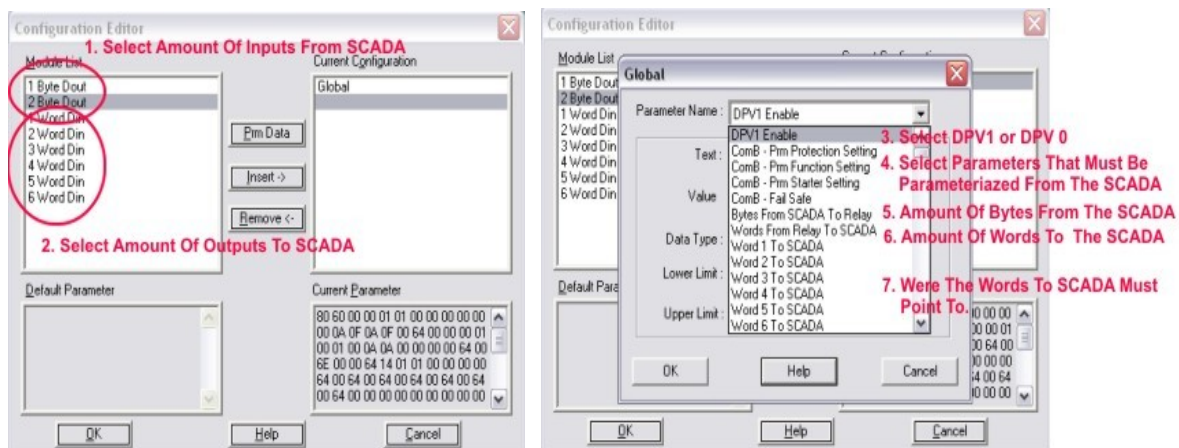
Configuration Editor

1. Select Amount Of Inputs From SCADA

Module List

1 Byte Dout
2 Byte Dout
1 Word Din
2 Word Din
3 Word Din
4 Word Din
5 Word Din
6 Word Din

Prm Data

Insert ->

Remove <-

Current Configuration

Global

2. Select Amount Of Outputs To SCADA

Default Parameter

Current Parameter

80 60 00 00 01 01 00 00 00 00 00
00 0A 0F 0A 0F 00 64 00 00 00 01
00 01 00 0A 0A 00 00 00 00 64 00
6E 00 00 64 14 01 01 00 00 00 00
64 00 64 00 64 00 64 00 64 00 64
00 64 00 00 00 00 00 00 00 00 00

OK

Help

Cancel

Configuration Editor

Module List

1 Byte Dout
2 Byte Dout
1 Word Din
2 Word Din
3 Word Din
4 Word Din
5 Word Din
6 Word Din

Global

Parameter Name :

DPV1 Enable

DPV1 Enable
ComB - Prm Protection Setting
ComB - Prm Function Setting
ComB - Prm Starter Setting
ComB - Fail Safe
Bytes From SCADA To Relay
Words From Relay To SCADA
Word 1 To SCADA
Word 2 To SCADA
Word 3 To SCADA
Word 4 To SCADA
Word 5 To SCADA
Word 6 To SCADA

Text :

Value

Data Type :

Lower Limit :

Upper Limit :

3. Select DPV1 or DPV 0

4. Select Parameters That Must Be Parameteriazed From The SCADA

5. Amount Of Bytes From The SCADA

6. Amount Of Words To The SCADA

7. Were The Words To SCADA Must Point To.

OK

Help

Cancel

Default Para

00 00 00
00 00 01
00 64 00
00 00 00
00 64
00 00 00

OK

Help

Cancel